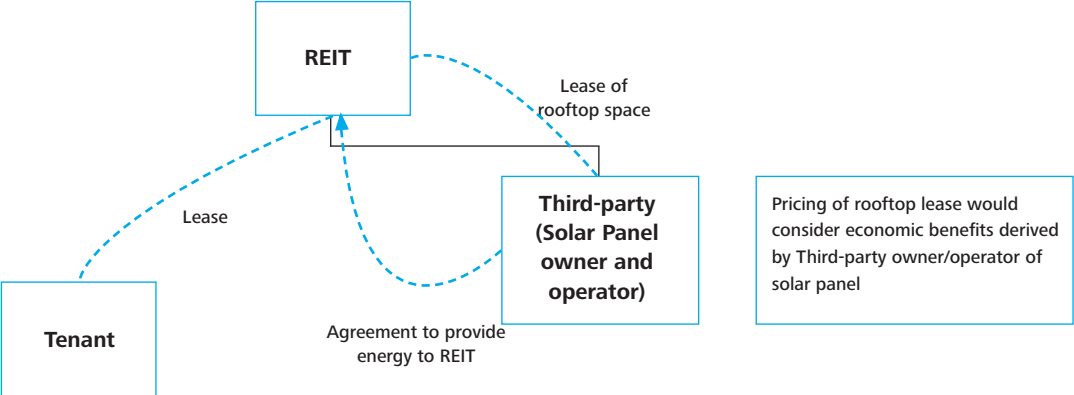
REIT

Lease of rooftop space

Lease

Third-party (Solar Panel owner and operator)

Pricing of rooftop lease would consider economic benefits derived by Third-party owner/operator of solar panel

Tenant

Agreement to provide energy to REIT